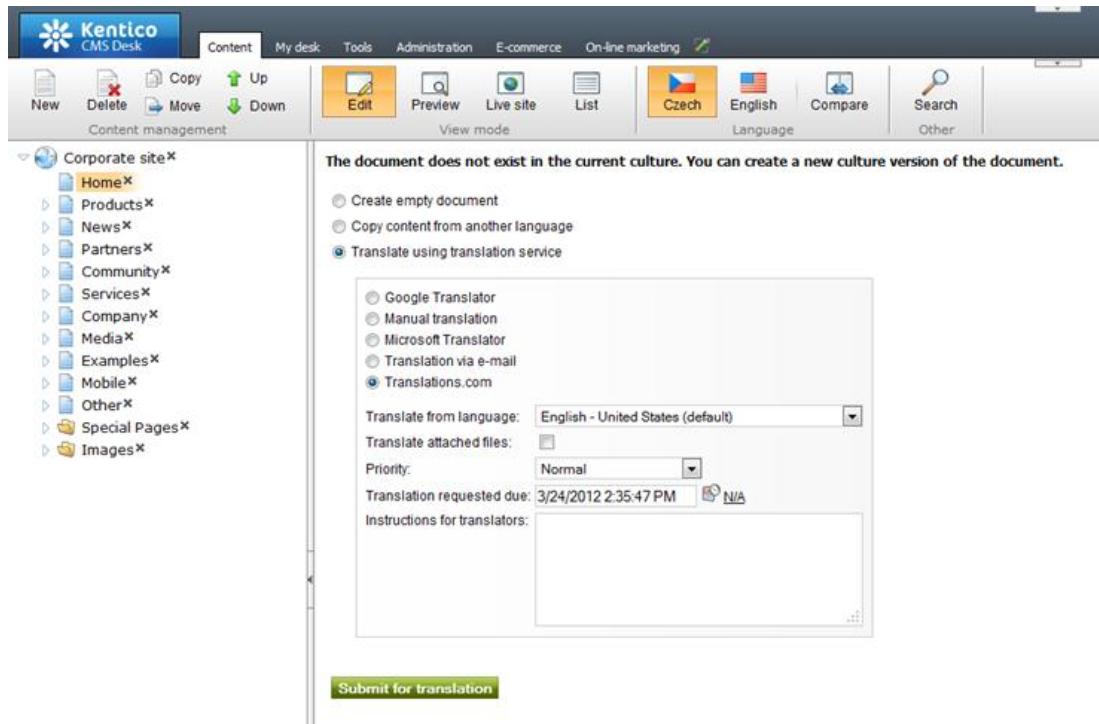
Kentico
CMS Desk

Content   My desk   Tools   Administration   E-commerce   On-line marketing

New   Delete   Copy   Move   Up   Down
Content management

Edit   Preview   Live site   List
View mode

Czech   English   Compare
Language

Search
Other

Corporate site×
Home×
Products×
News×
Partners×
Community×
Services×
Company×
Media×
Examples×
Mobile×
Other×
Special Pages×
Images×

The document does not exist in the current culture. You can create a new culture version of the document.

Create empty document
Copy content from another language
Translate using translation service

Google Translator
Manual translation
Microsoft Translator
Translation via e-mail
Translations.com

Translate from language: English - United States (default)
Translate attached files:
Priority: Normal
Translation requested due: 3/24/2012 2:35:47 PM N/A
Instructions for translators:

Submit for translation